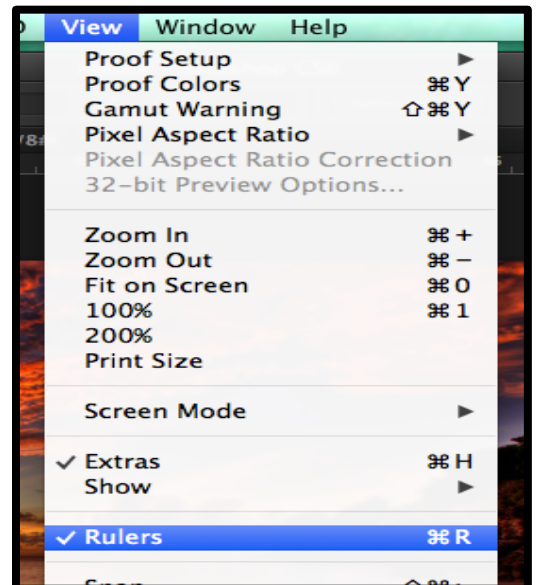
View Window Help

Proof Setup ▶
Proof Colors ⌘Y
Gamut Warning ⇧⌘Y
Pixel Aspect Ratio ▶
Pixel Aspect Ratio Correction
32-bit Preview Options...

Zoom In ⌘+
Zoom Out ⌘−
Fit on Screen ⌘0
100% ⌘1
200%
Print Size

Screen Mode ▶

✓ Extras ⌘H
Show ▶

✓ Rulers ⌘R

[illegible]